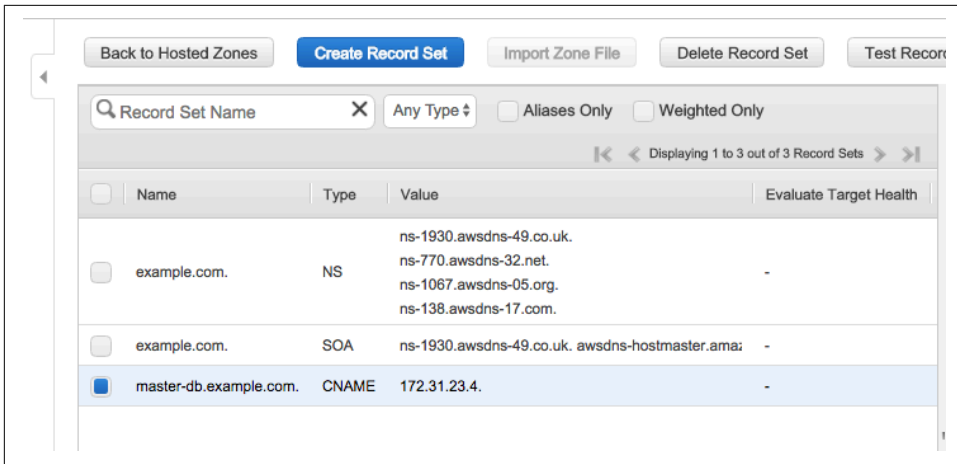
Back to Hosted Zones Create Record Set Import Zone File Delete Record Set Test Recor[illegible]

Record Set Name ✕ Any Type Aliases Only Weighted Only

Displaying 1 to 3 out of 3 Record Sets

| | Name | Type | Value | Evaluate Target Health |
|---|---|---|---|---|
| | example.com. | NS | ns-1930.awsdns-49.co.uk. ns-770.awsdns-32.net. ns-1067.awsdns-05.org. ns-138.awsdns-17.com. | - |
| | example.com. | SOA | ns-1930.awsdns-49.co.uk. awsdns-hostmaster.ama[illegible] | - |
| | master-db.example.com. | CNAME | 172.31.23.4. | - |